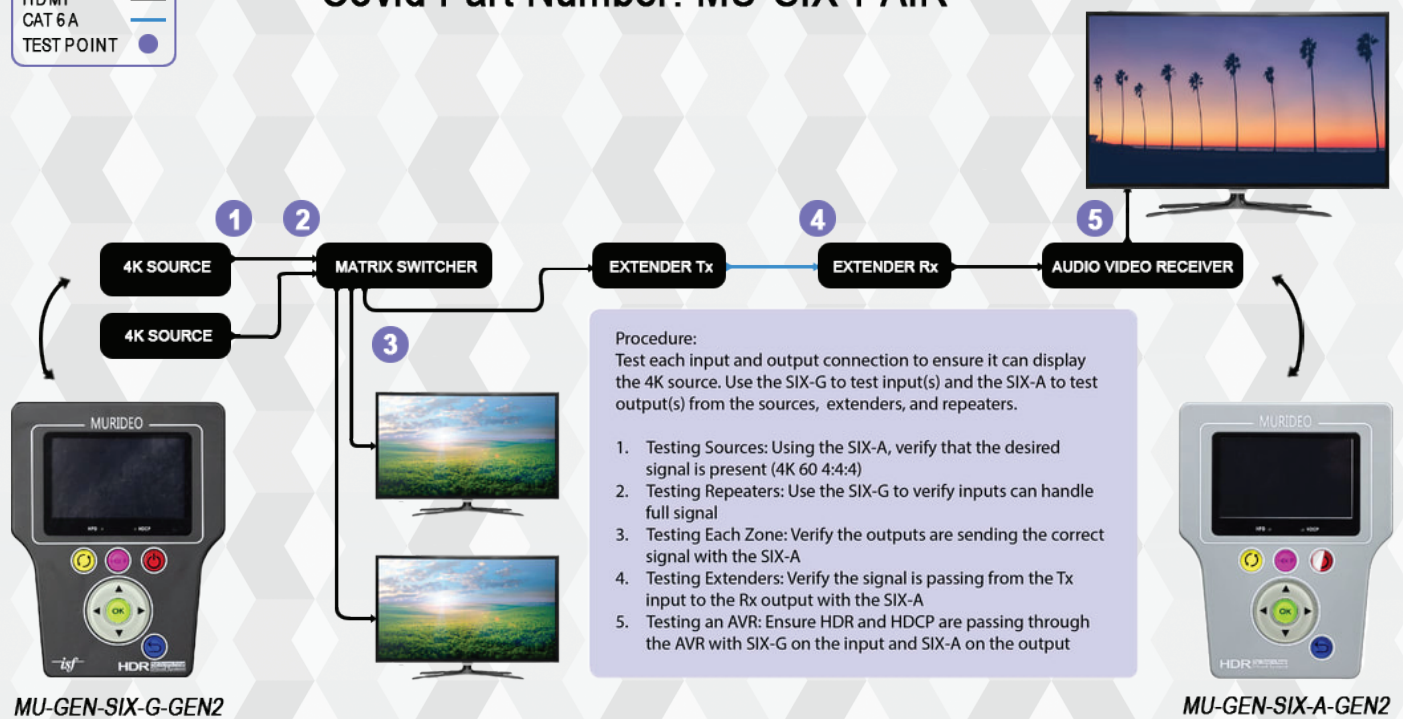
HDMI
CAT 6 A
TEST POINT

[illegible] Part Number: MU-SIX-PAIR

1
2
4
5

4K SOURCE
MATRIX SWITCHER
EXTENDER Tx
EXTENDER Rx
AUDIO VIDEO RECEIVER
4K SOURCE

3

Procedure:
Test each input and output connection to ensure it can display the 4K source. Use the SIX-G to test input(s) and the SIX-A to test output(s) from the sources, extenders, and repeaters.

1. Testing Sources: Using the SIX-A, verify that the desired signal is present (4K 60 4:4:4)
2. Testing Repeaters: Use the SIX-G to verify inputs can handle full signal
3. Testing Each Zone: Verify the outputs are sending the correct signal with the SIX-A
4. Testing Extenders: Verify the signal is passing from the Tx input to the Rx output with the SIX-A
5. Testing an AVR: Ensure HDR and HDCP are passing through the AVR with SIX-G on the input and SIX-A on the output

MURIDEO
OK
isf
HDR
MU-GEN-SIX-G-GEN2

MURIDEO
OK
HDR
MU-GEN-SIX-A-GEN2